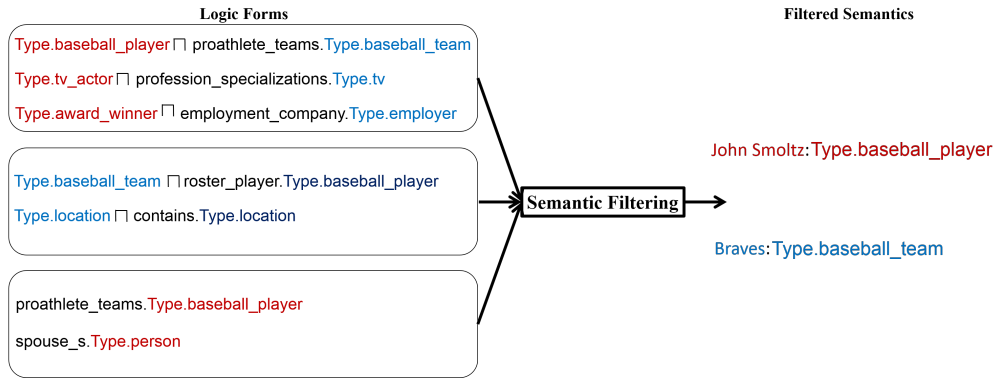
Logic Forms

Type.baseball_player ⊓ proathlete_teams.Type.baseball_team

Type.tv_actor ⊓ profession_specializations.Type.tv

Type.award_winner ⊓ employment_company.Type.employer

Type.baseball_team ⊓ roster_player.Type.baseball_player

Type.location ⊓ contains.Type.location

proathlete_teams.Type.baseball_player

spouse_s.Type.person

Semantic Filtering

Filtered Semantics

John Smoltz:Type.baseball_player

Braves:Type.baseball_team